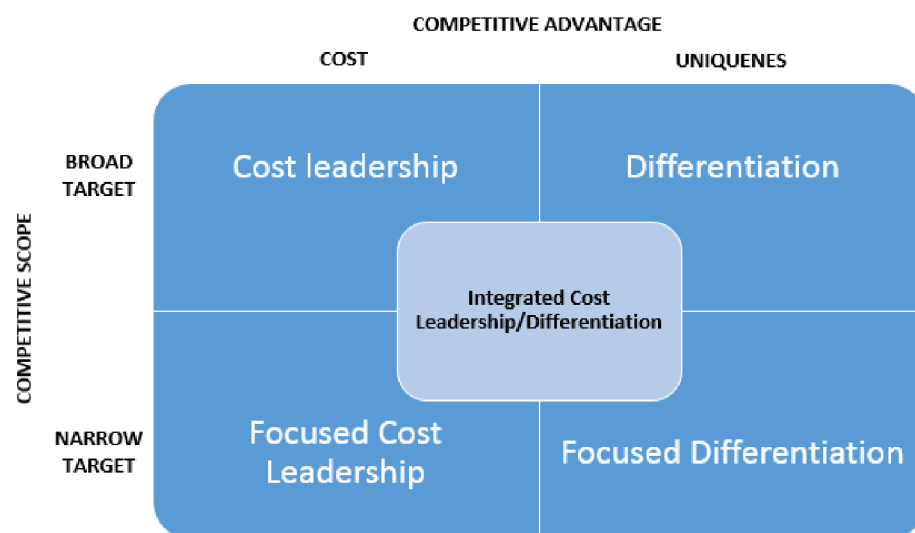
COMPETITIVE ADVANTAGE

COST

UNIQUENES

COMPETITIVE SCOPE

BROAD TARGET

Cost leadership

Differentiation

Integrated Cost Leadership/Differentiation

NARROW TARGET

Focused Cost Leadership

Focused Differentiation